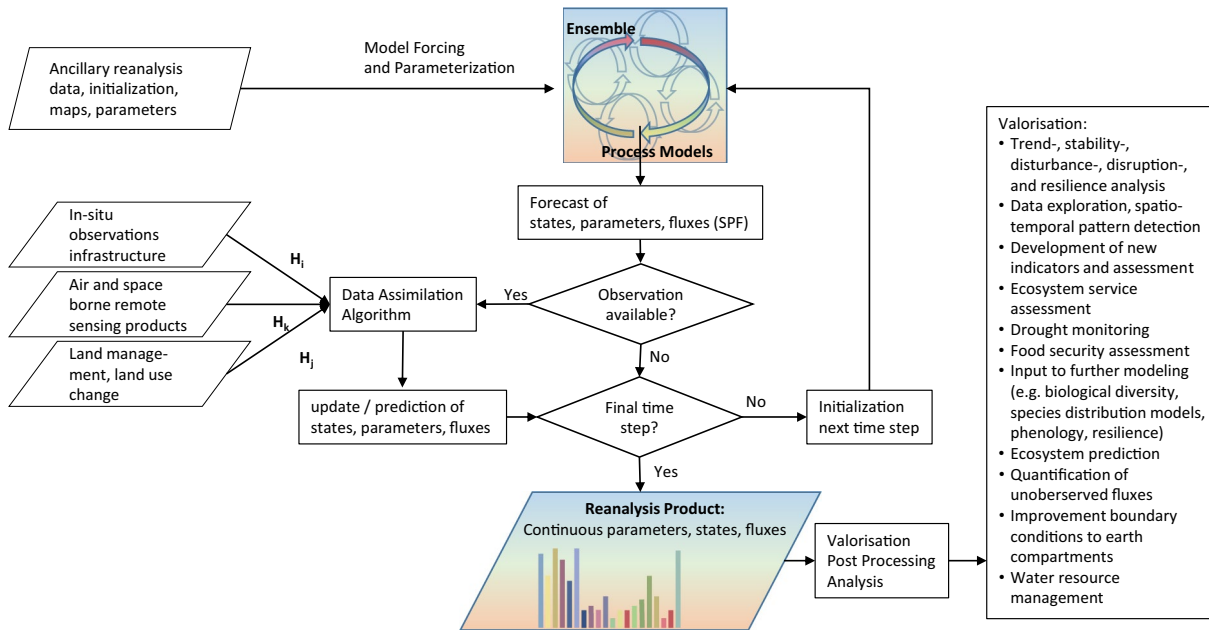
Ancillary reanalysis data, initialization, maps, parameters

Model Forcing and Parameterization

Ensemble

Process Models

Forecast of states, parameters, fluxes (SPF)

In-situ observations infrastructure

Air and space borne remote sensing products

Land management, land use change

$H_i$

$H_k$

$H_j$

Data Assimilation Algorithm

Yes

Observation available?

No

update / prediction of states, parameters, fluxes

Final time step?

No

Initialization next time step

Yes

Reanalysis Product:
Continuous parameters, states, fluxes

Valorisation Post Processing Analysis

Valorisation:
• Trend-, stability-, disturbance-, disruption-, and resilience analysis
• Data exploration, spatio-temporal pattern detection
• Development of new indicators and assessment
• Ecosystem service assessment
• Drought monitoring
• Food security assessment
• Input to further modeling (e.g. biological diversity, species distribution models, phenology, resilience)
• Ecosystem prediction
• Quantification of unoberserved fluxes
• Improvement boundary conditions to earth compartments
• Water resource management